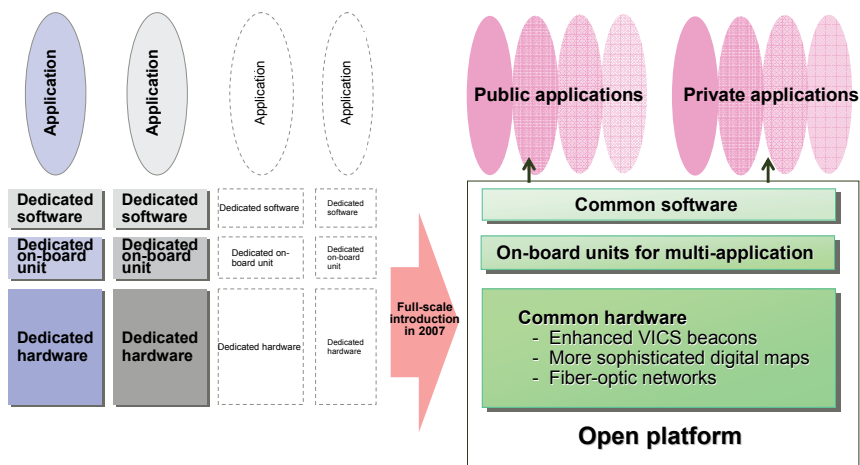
Application

Application

Application

Application

Dedicated software

Dedicated software

Dedicated software

Dedicated software

Dedicated on-board unit

Dedicated on-board unit

Dedicated on-board unit

Dedicated on-board unit

Dedicated hardware

Dedicated hardware

Dedicated hardware

Dedicated hardware

Full-scale introduction in 2007

Public applications

Private applications

Common software

On-board units for multi-application

Common hardware
- Enhanced VICS beacons
- More sophisticated digital maps
- Fiber-optic networks

Open platform